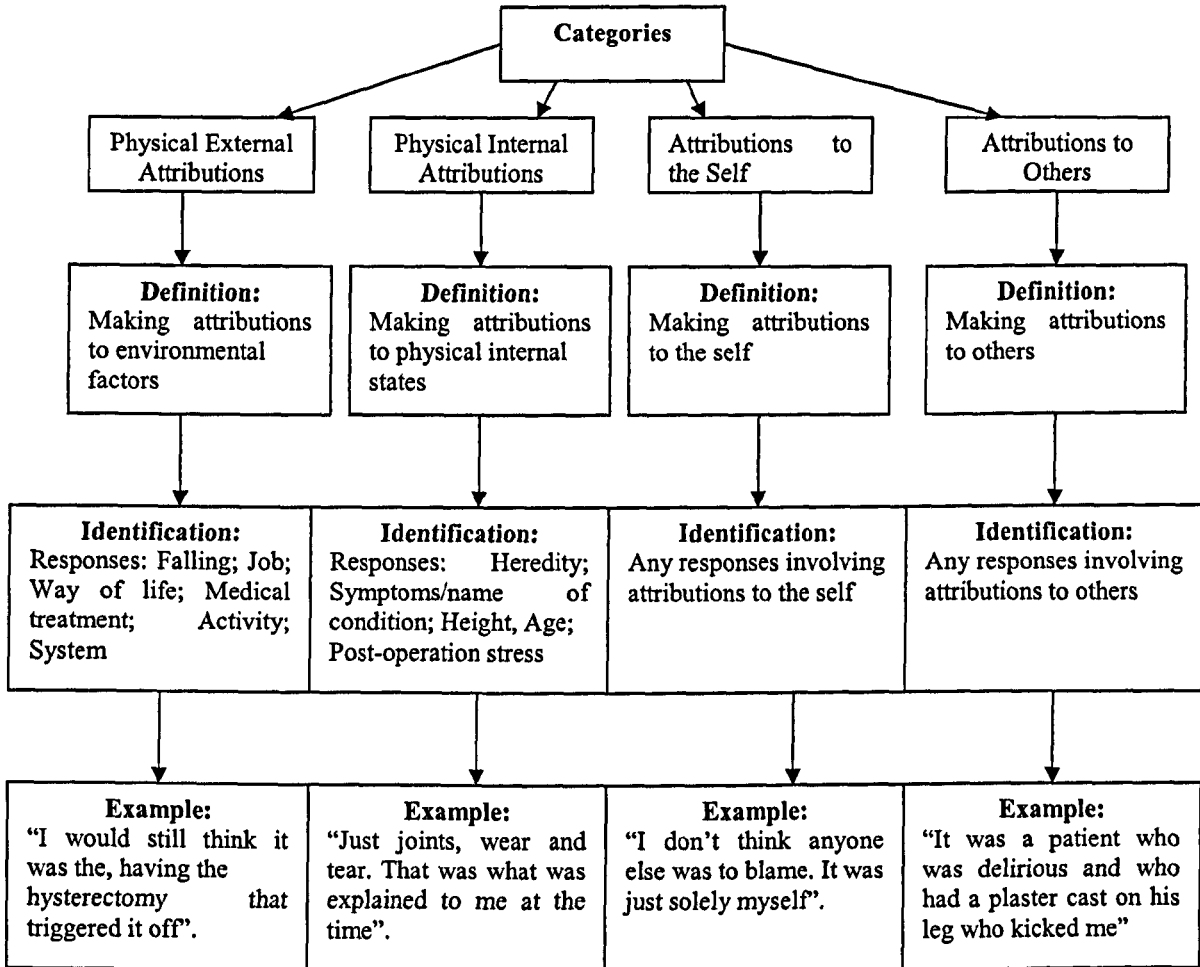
Categories

Physical External Attributions

Physical Internal Attributions

Attributions to the Self

Attributions to Others

Definition:
Making attributions to environmental factors

Definition:
Making attributions to physical internal states

Definition:
Making attributions to the self

Definition:
Making attributions to others

Identification:
Responses: Falling; Job; Way of life; Medical treatment; Activity; System

Identification:
Responses: Heredity; Symptoms/name of condition; Height, Age; Post-operation stress

Identification:
Any responses involving attributions to the self

Identification:
Any responses involving attributions to others

Example:
"I would still think it was the, having the hysterectomy that triggered it off".

Example:
"Just joints, wear and tear. That was what was explained to me at the time".

Example:
"I don't think anyone else was to blame. It was just solely myself".

Example:
"It was a patient who was delirious and who had a plaster cast on his leg who kicked me"